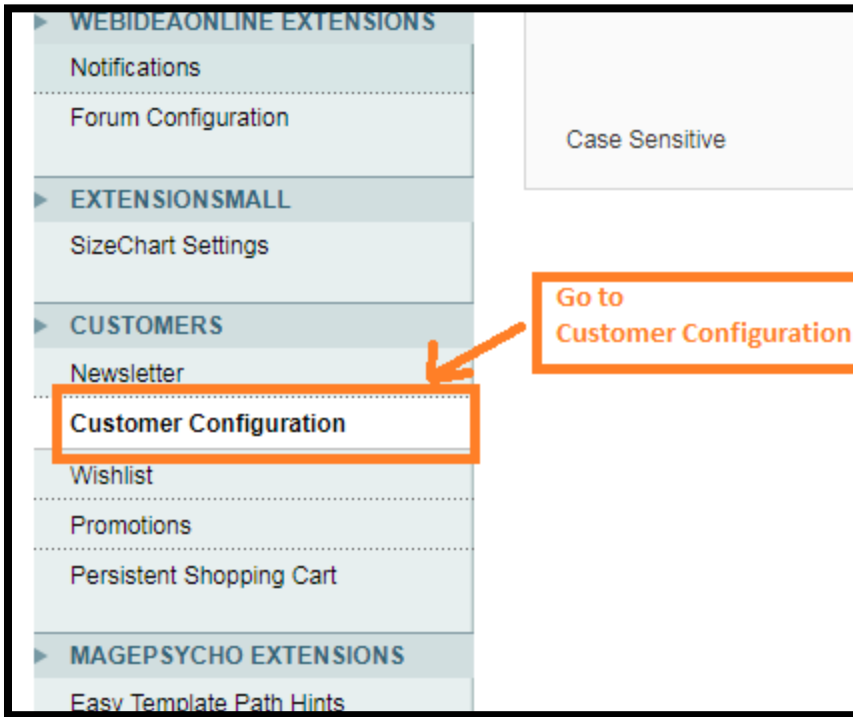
WEBIDEAONLINE EXTENSIONS
Notifications
Forum Configuration

Case Sensitive

EXTENSIONSMALL
SizeChart Settings

CUSTOMERS
Newsletter
Customer Configuration
Wishlist
Promotions
Persistent Shopping Cart

Go to
Customer Configuration

MAGEPSYCHO EXTENSIONS
Easy Template Path Hints